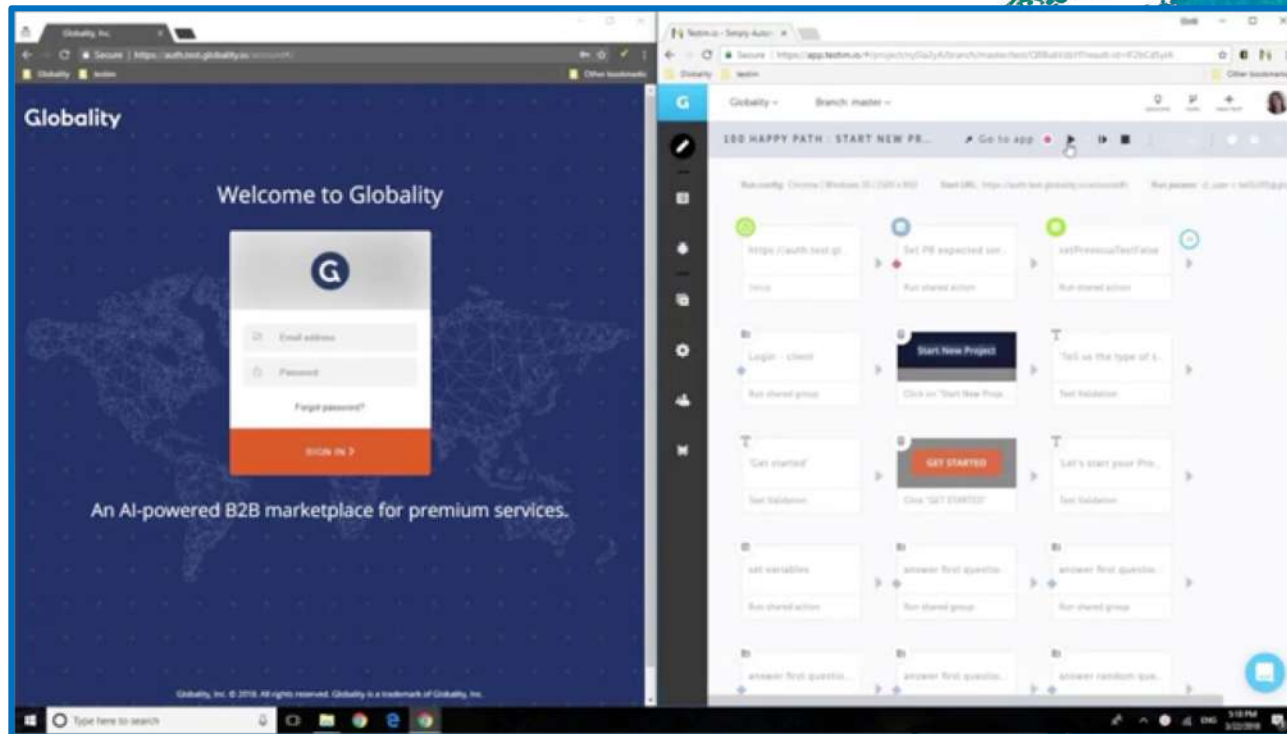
Globality, Inc.

Secure | https://auth.test.globality.io/account/

Globality testim

Other bookmarks

Globality

Welcome to Globality

Email address

Password

Forgot password?

SIGN IN >

An AI-powered B2B marketplace for premium services.

Globality, Inc. © 2018. All rights reserved. Globality is a trademark of Globality, Inc.

Testim.io - Simply Autom

Secure | https://app.testim.io/#/project/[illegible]

Globality testim

Other bookmarks

G

Globality

Branch: master

100 HAPPY PATH : START NEW PR...

Go to app

https://auth.test.gl...

Setup

Set PB expected ser...

Run shared action

setPreviousTestFalse

Run shared action

Login - client

Run shared group

Start New Project

Click on "Start New Proj...

"Tell us the type of s...

Text Validation

"Get started"

Text Validation

GET STARTED

Click "GET STARTED"

"Let's start your Pro...

Text Validation

set variables

Run shared action

answer first questio...

Run shared group

answer first questio...

Run shared group

answer first questio...

answer first questio...

answer random que...

Type here to search

5:18 PM